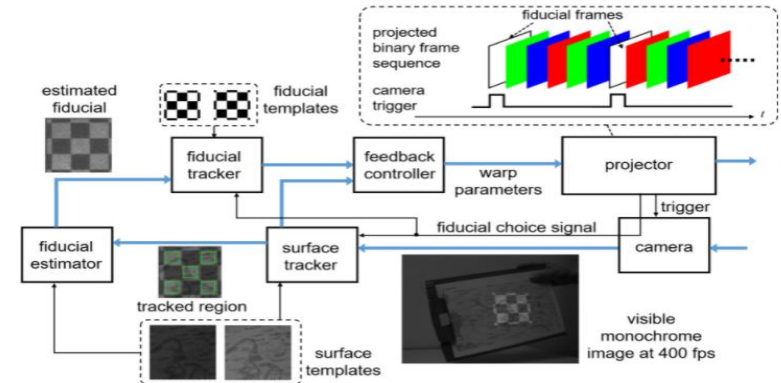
fiducial frames

projected binary frame sequence

camera trigger

$t$

estimated fiducial

fiducial templates

fiducial tracker

feedback controller

warp parameters

projector

trigger

fiducial choice signal

fiducial estimator

surface tracker

camera

tracked region

visible monochrome image at 400 fps

surface templates